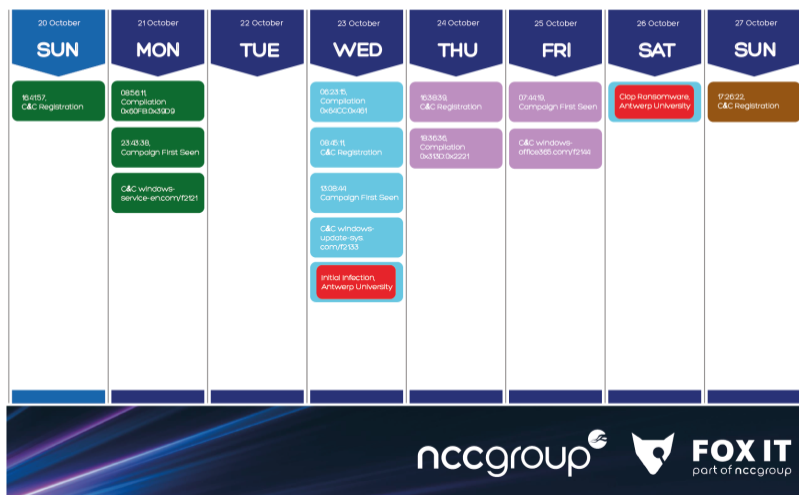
20 October
SUN

16:41:57, C&C Registration

21 October
MON

08:56:11, Compilation 0x60FB.0x3909

23:43:38, Campaign First Seen

C&C windows-service-en.com/f2121

22 October
TUE

23 October
WED

06:23:16, Compilation 0x64CC.0x461

08:45:11, C&C Registration

13:08:44 Campaign First Seen

C&C windows-update-sys.com/f2133

Initial infection, Antwerp University

24 October
THU

16:36:39, C&C Registration

19:36:36, Compilation 0x3130.0x2221

25 October
FRI

07:44:19, Campaign First Seen

C&C windows-office365.com/f2144

26 October
SAT

Clop Ransomware, Antwerp University

27 October
SUN

17:26:22, C&C Registration

nccgroup

FOX IT
part of nccgroup